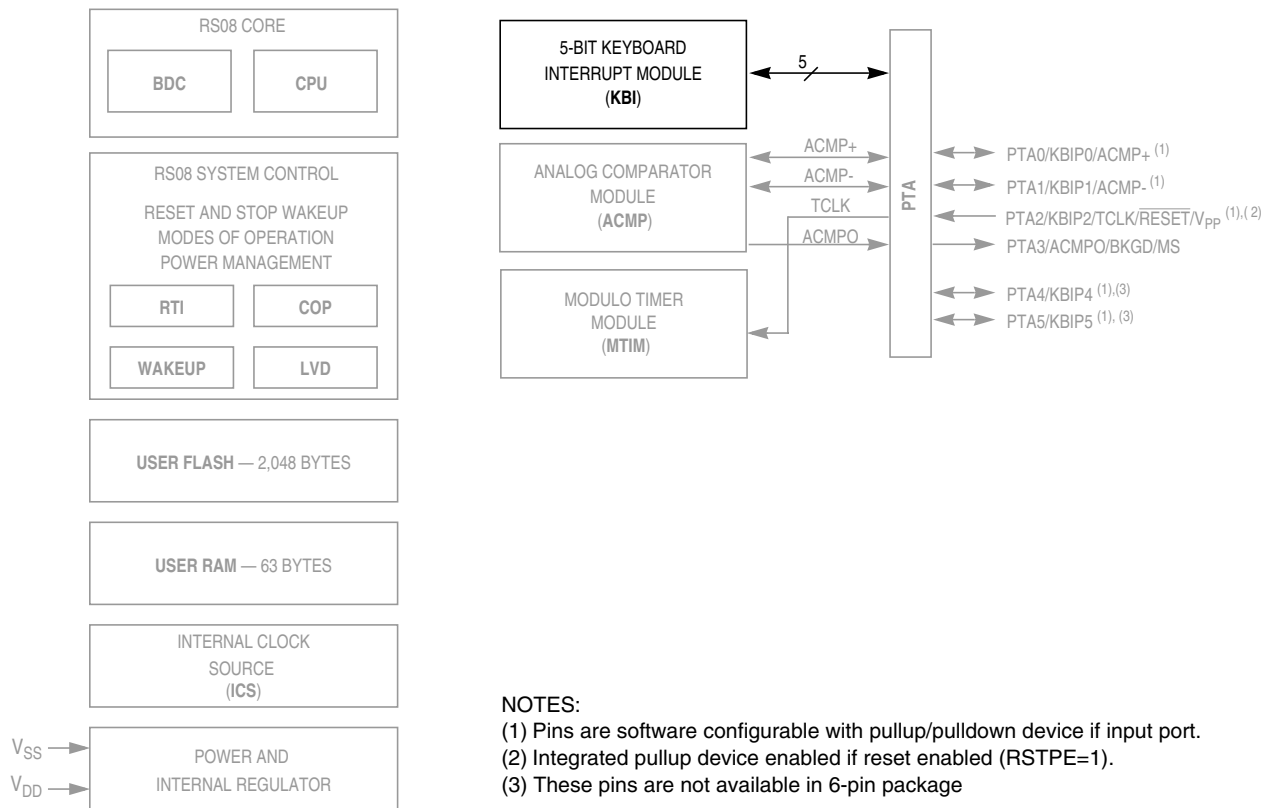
RS08 CORE

BDC

CPU

RS08 SYSTEM CONTROL

RESET AND STOP WAKEUP
MODES OF OPERATION
POWER MANAGEMENT

RTI

COP

WAKEUP

LVD

USER FLASH — 2,048 BYTES

USER RAM — 63 BYTES

INTERNAL CLOCK
SOURCE
(ICS)

$V_{SS}$

$V_{DD}$

POWER AND
INTERNAL REGULATOR

5-BIT KEYBOARD
INTERRUPT MODULE
(KBI)

5

ANALOG COMPARATOR
MODULE
(ACMP)

ACMP+

ACMP-

TCLK

ACMPO

MODULO TIMER
MODULE
(MTIM)

PTA

PTA0/KBIP0/ACMP+ $^{(1)}$

PTA1/KBIP1/ACMP- $^{(1)}$

PTA2/KBIP2/TCLK/$\overline{RESET}$/$V_{PP}$ $^{(1),(2)}$

PTA3/ACMPO/BKGD/MS

PTA4/KBIP4 $^{(1),(3)}$

PTA5/KBIP5 $^{(1),(3)}$

NOTES:
(1) Pins are software configurable with pullup/pulldown device if input port.
(2) Integrated pullup device enabled if reset enabled (RSTPE=1).
(3) These pins are not available in 6-pin package